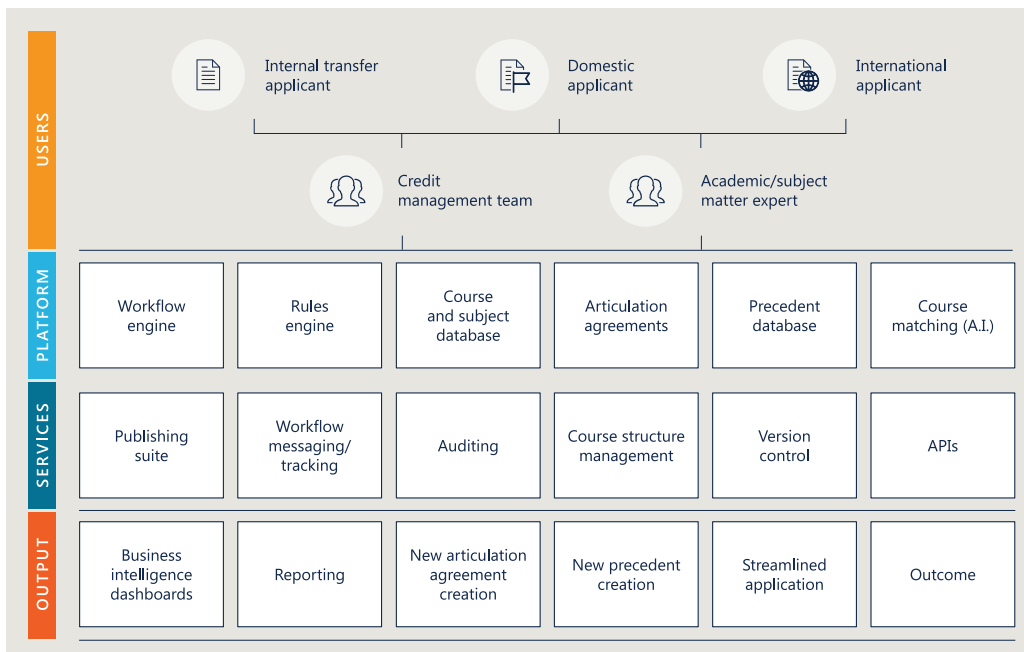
USERS

Internal transfer applicant

Domestic applicant

International applicant

Credit management team

Academic/subject matter expert

PLATFORM

| Workflow engine | Rules engine | Course and subject database | Articulation agreements | Precedent database | Course matching (A.I.) |
|---|---|---|---|---|---|

SERVICES

| Publishing suite | Workflow messaging/ tracking | Auditing | Course structure management | Version control | APIs |
|---|---|---|---|---|---|

OUTPUT

| Business intelligence dashboards | Reporting | New articulation agreement creation | New precedent creation | Streamlined application | Outcome |
|---|---|---|---|---|---|